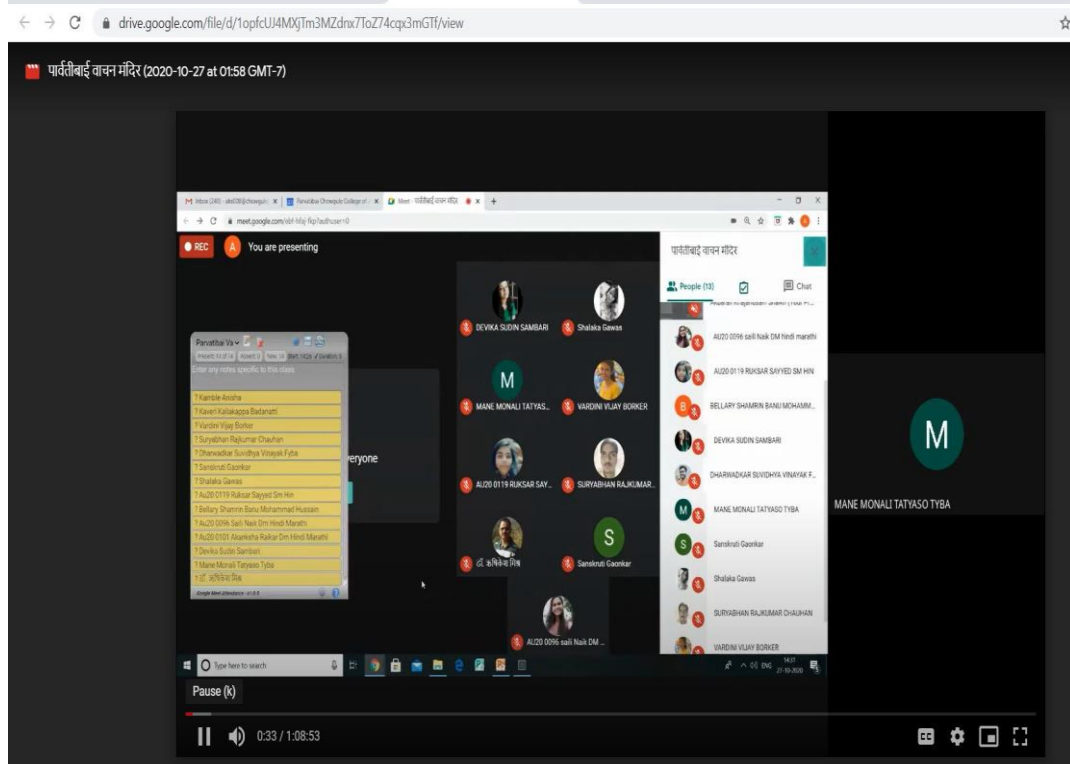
drive.google.com/file/d/1opfcUJ4MXjTm3MZdnx7ToZ74cqx3mGTf/view

पार्वतीबाई वाचन मंदिर (2020-10-27 at 01:58 GMT-7)

M Inbox (240) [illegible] | Parvatibai Chowgule College of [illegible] | Meet - पार्वतीबाई वाचन मंदिर

meet.google.com/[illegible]

REC You are presenting

Parvatibai Va

Enter any notes specific to this class

? Kamble Anisha
? Kaveri Kallakappa Badanatti
? Vardini Vijay Borker
? Suryabhan Rajkumar Chauhan
? Dharwadkar Suvidhya Vinayak Fyba
? Sanskruti Gaonkar
? Shalaka Gawas
? Au20 0119 Ruksar Sayyed Sm Hin
? Bellary Shamrin Banu Mohammad Hussain
? Au20 0096 Saili Naik Dm Hindi Marathi
? Au20 0101 Akanksha Raikar Dm Hindi Marathi
? Devika Sudin Sambari
? Mane Monali Tatyaso Tyba
? डॉ. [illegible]

Google Meet Attendance

eryone

DEVIKA SUDIN SAMBARI
Shalaka Gawas
MANE MONALI TATYAS...
VARDINI VIJAY BORKER
AU20 0119 RUKSAR SAY...
SURYABHAN RAJKUMAR...
डॉ. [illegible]
Sanskruti Gaonkar
AU20 0096 saili Naik DM ...

पार्वतीबाई वाचन मंदिर

People (13)
Chat

AU20 0096 saili Naik DM hindi marathi
AU20 0119 RUKSAR SAYYED SM HIN
BELLARY SHAMRIN BANU MOHAMM...
DEVIKA SUDIN SAMBARI
DHARWADKAR SUVIDHYA VINAYAK F...
MANE MONALI TATYASO TYBA
Sanskruti Gaonkar
Shalaka Gawas
SURYABHAN RAJKUMAR CHAUHAN
VARDINI VIJAY BORKER

Type here to search

ENG 27-10-2020

M
MANE MONALI TATYASO TYBA

Pause (k)

0:33 / 1:08:53